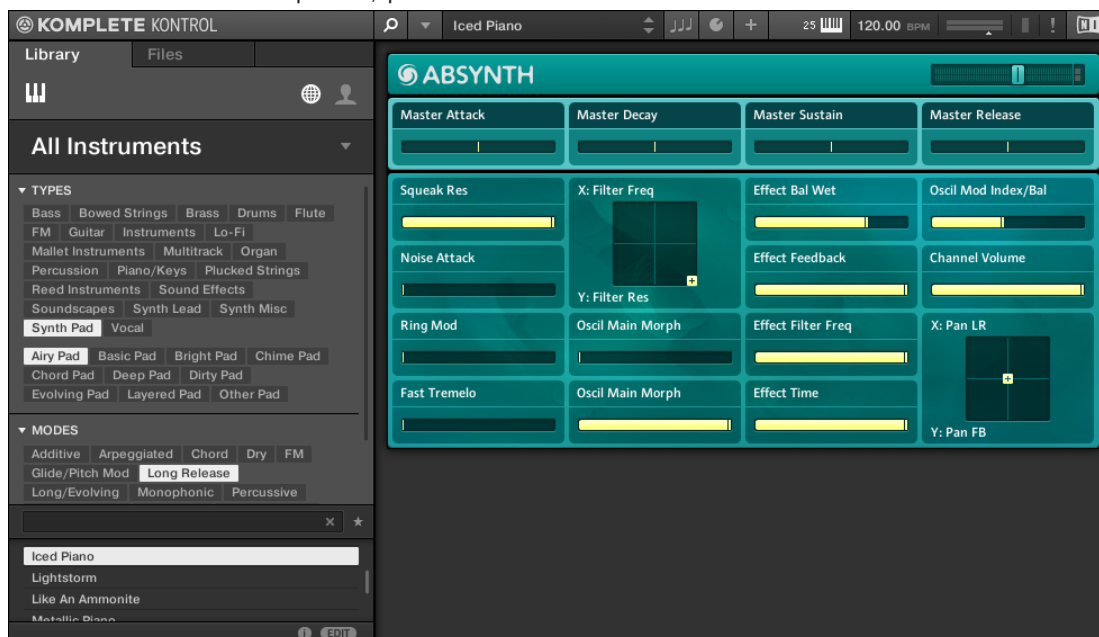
KOMPLETE KONTROL

Iced Piano

25

120.00 BPM

NI

Library Files

All Instruments

▼ TYPES

Bass Bowed Strings Brass Drums Flute FM Guitar Instruments Lo-Fi Mallet Instruments Multitrack Organ Percussion Piano/Keys Plucked Strings Reed Instruments Sound Effects Soundscapes Synth Lead Synth Misc Synth Pad Vocal

Airy Pad Basic Pad Bright Pad Chime Pad Chord Pad Deep Pad Dirty Pad Evolving Pad Layered Pad Other Pad

▼ MODES

Additive Arpeggiated Chord Dry FM Glide/Pitch Mod Long Release Long/Evolving Monophonic Percussive

Iced Piano
Lightstorm
Like An Ammonite
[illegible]

EDIT

ABSYNTH

Master Attack
Master Decay
Master Sustain
Master Release

Squeak Res
X: Filter Freq
Y: Filter Res
Effect Bal Wet
Oscil Mod Index/Bal
Noise Attack
Effect Feedback
Channel Volume
Ring Mod
Oscil Main Morph
Effect Filter Freq
X: Pan LR
Y: Pan FB
Fast Tremelo
Oscil Main Morph
Effect Time